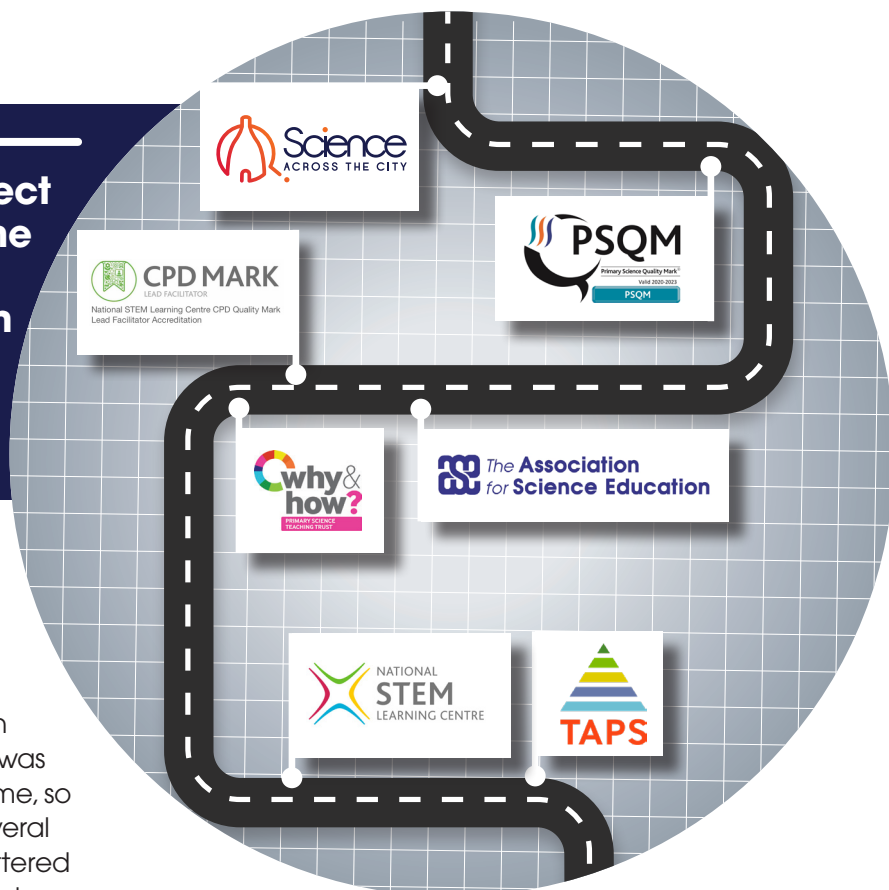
ect
ne

n

n
was
me, so
veral
rtered

Science
ACROSS THE CITY

PSQM
Primary Science Quality Mark
Valid 2020-2023
PSQM

CPD MARK
LEAD FACILITATOR
National STEM Learning Centre CPD Quality Mark Lead Facilitator Accreditation

why& how?
PRIMARY SCIENCE TEACHING TRUST

The Association for Science Education

NATIONAL
STEM
LEARNING CENTRE

TAPS